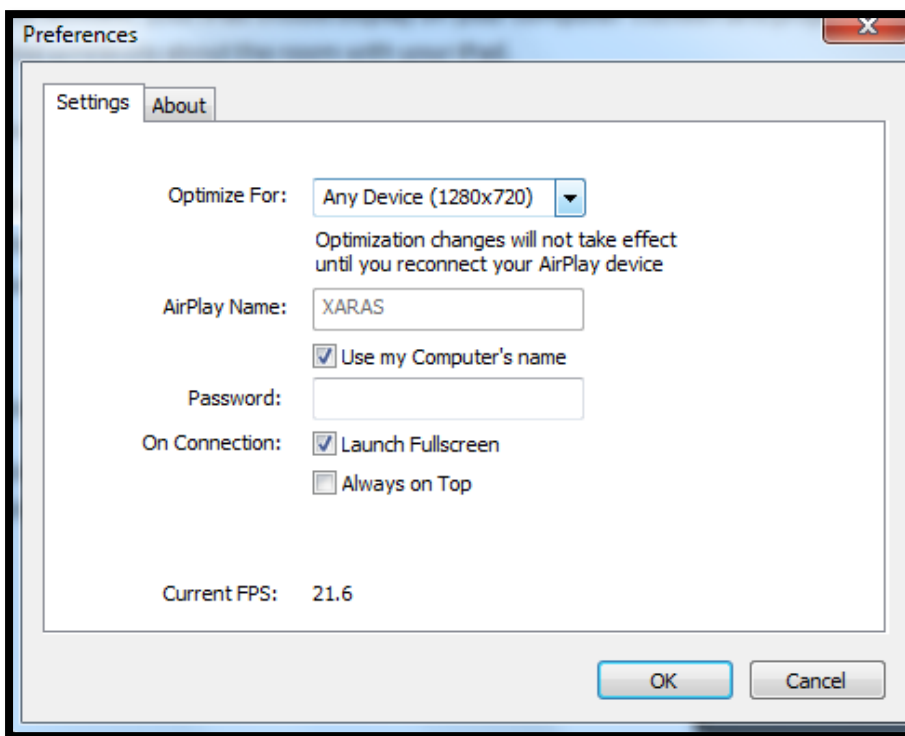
Preferences

Settings About

Optimize For: Any Device (1280x720)

Optimization changes will not take effect until you reconnect your AirPlay device

AirPlay Name: XARAS

Use my Computer's name

Password:

On Connection: Launch Fullscreen

Always on Top

Current FPS: 21.6

OK Cancel